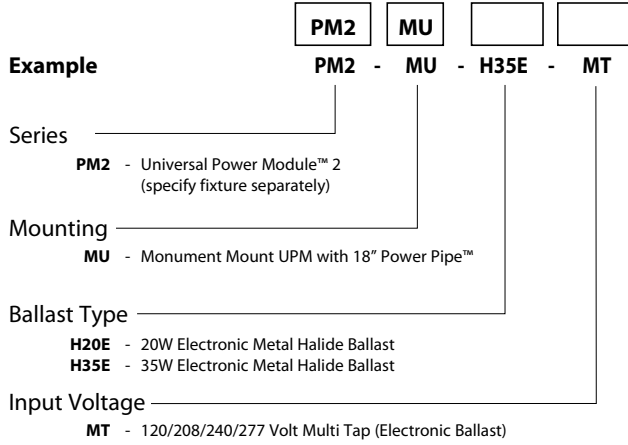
PM2 MU

**Example** PM2 - MU - H35E - MT

Series

**PM2** - Universal Power Module™ 2 (specify fixture separately)

Mounting

**MU** - Monument Mount UPM with 18" Power Pipe™

Ballast Type

**H20E** - 20W Electronic Metal Halide Ballast
**H35E** - 35W Electronic Metal Halide Ballast

Input Voltage

**MT** - 120/208/240/277 Volt Multi Tap (Electronic Ballast)